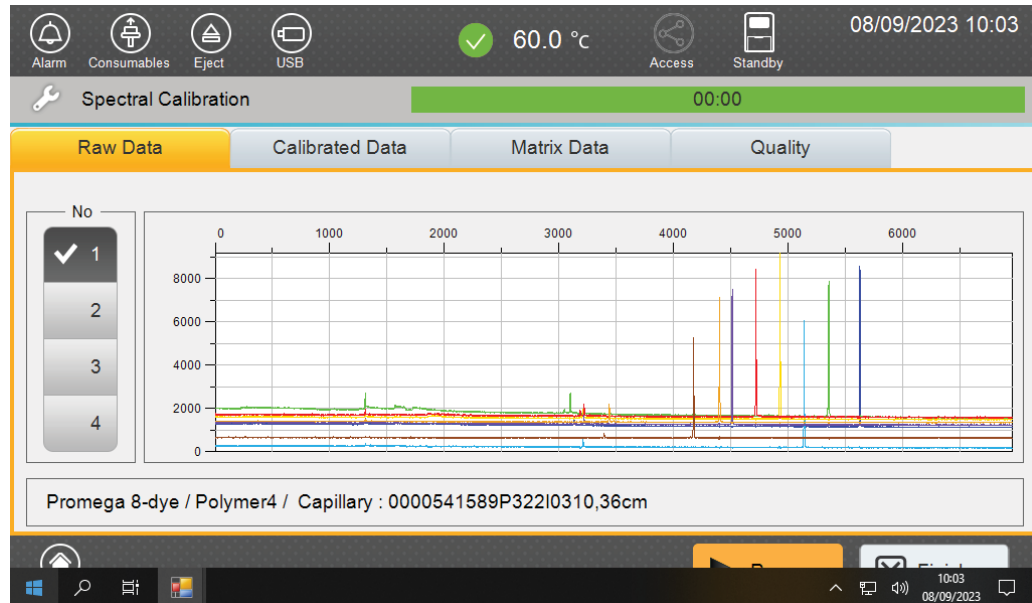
Alarm Consumables Eject USB

60.0 °C

Access Standby

08/09/2023 10:03

Spectral Calibration

00:00

Raw Data | Calibrated Data | Matrix Data | Quality

No

1

2

3

4

0 1000 2000 3000 4000 5000 6000

8000

6000

4000

2000

0

Promega 8-dye / Polymer4 / Capillary : 0000541589P322I0310,36cm

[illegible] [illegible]

10:03
08/09/2023